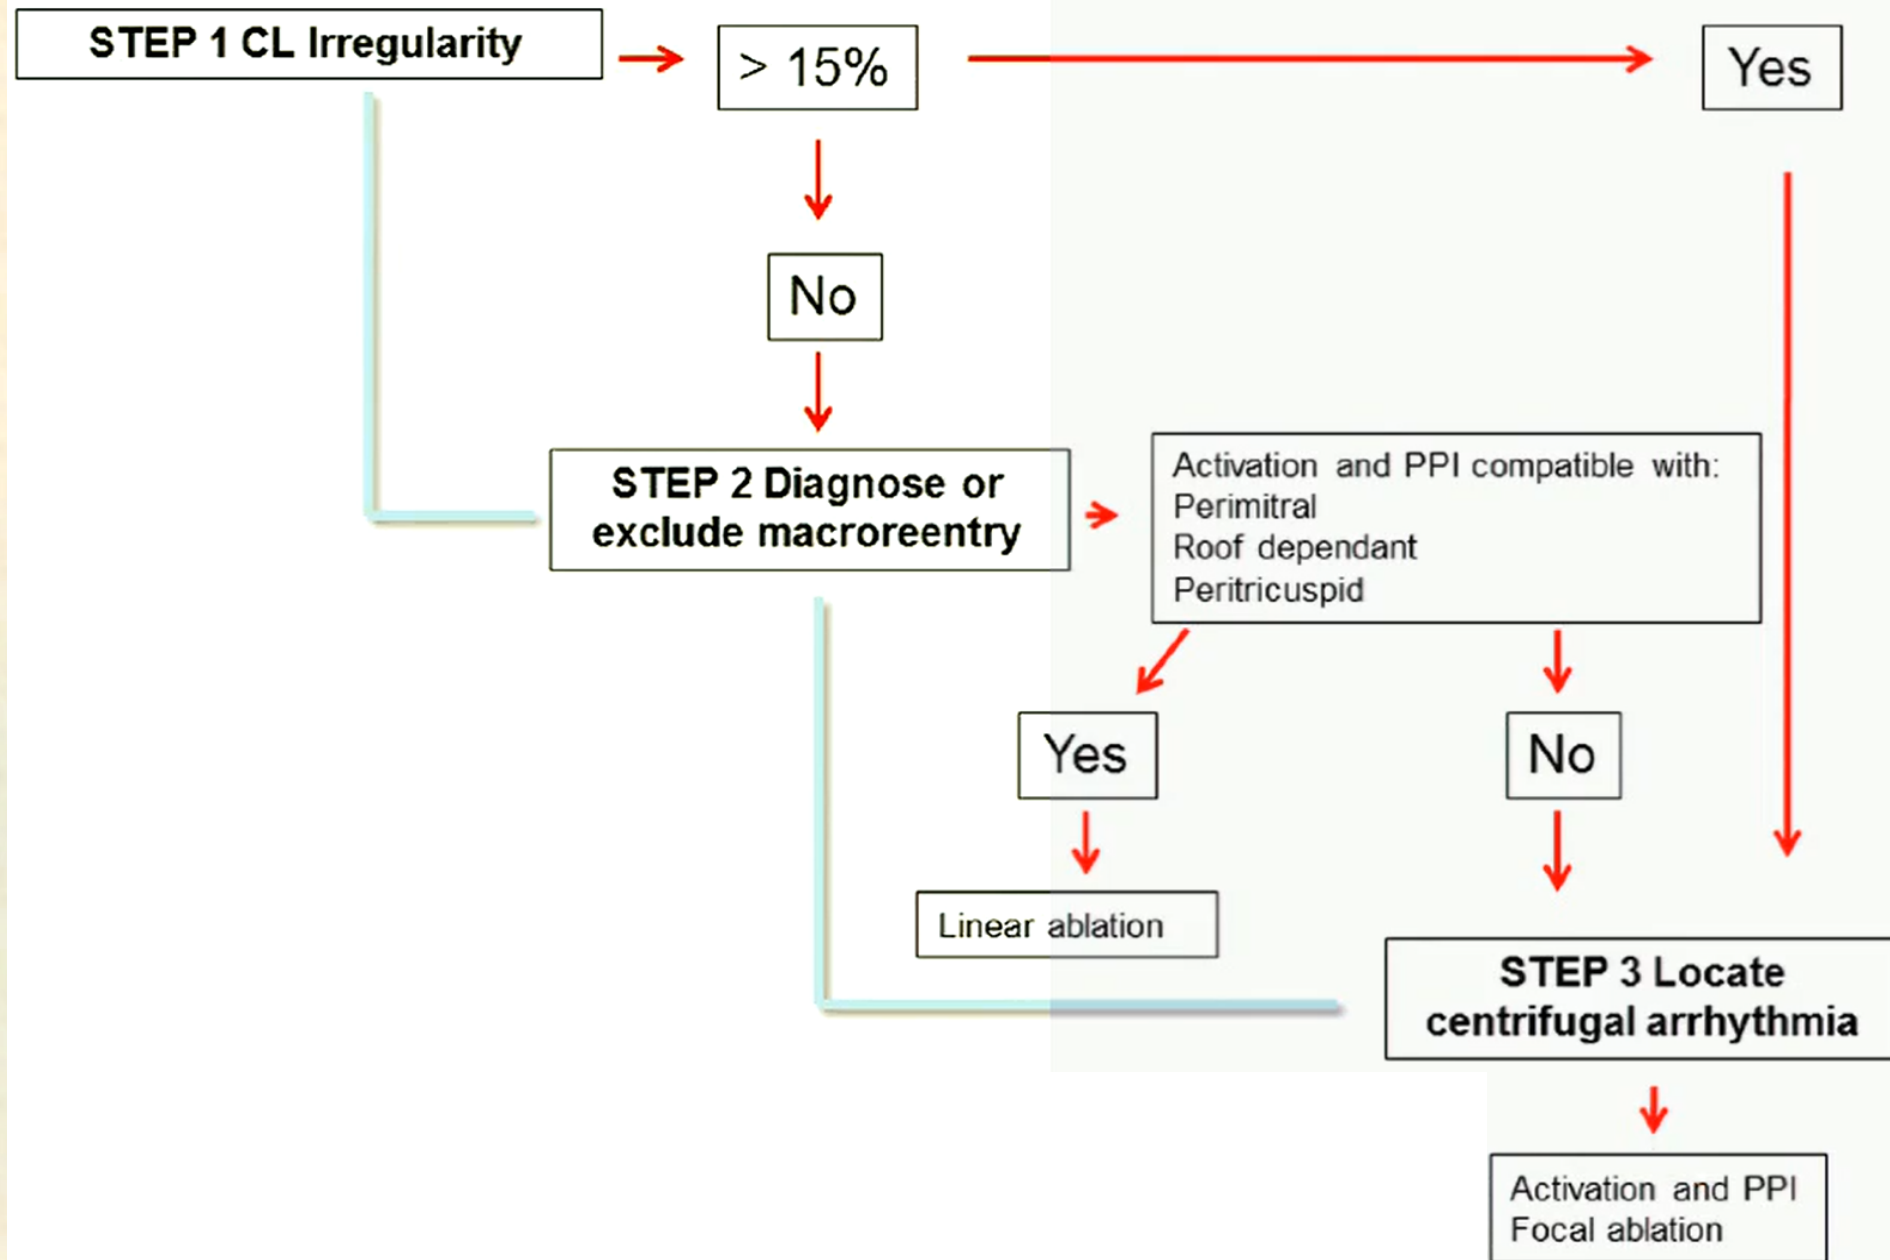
STEP 1 CL Irregularity

> 15%

Yes

No

STEP 2 Diagnose or exclude macroreentry

Activation and PPI compatible with:
Perimitral
Roof dependant
Peritricuspid

Yes

No

Linear ablation

STEP 3 Locate centrifugal arrhythmia

Activation and PPI
Focal ablation